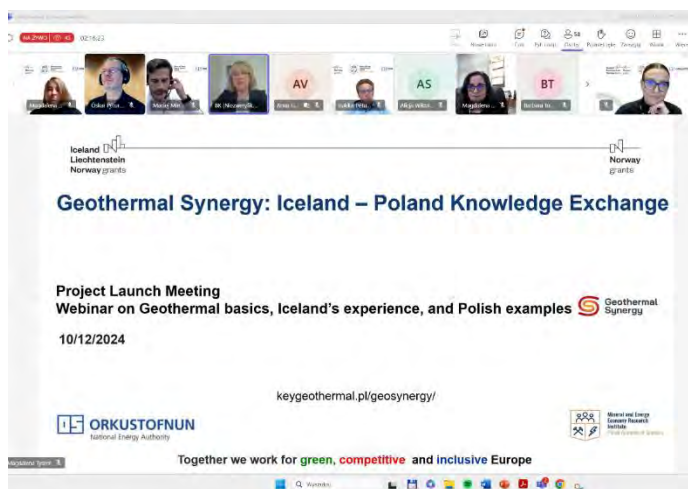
NA ŻYWO 02:16:22

Czat Osoby 58 Reakcje Widok

Magdalena Oskar Maciej BK (Nieznany) AV Anna AS Alicja BT Bożena

Iceland Liechtenstein Norway grants

Norway grants

Geothermal Synergy: Iceland – Poland Knowledge Exchange

Project Launch Meeting
Webinar on Geothermal basics, Iceland's experience, and Polish examples

Geothermal Synergy

10/12/2024

keygeothermal.pl/geosynergy/

ORKUSTOFNUN
National Energy Authority

Mineral and Energy Economy Research Institute

Together we work for green, competitive and inclusive Europe

Magdalena Tyrała

Wyszukaj